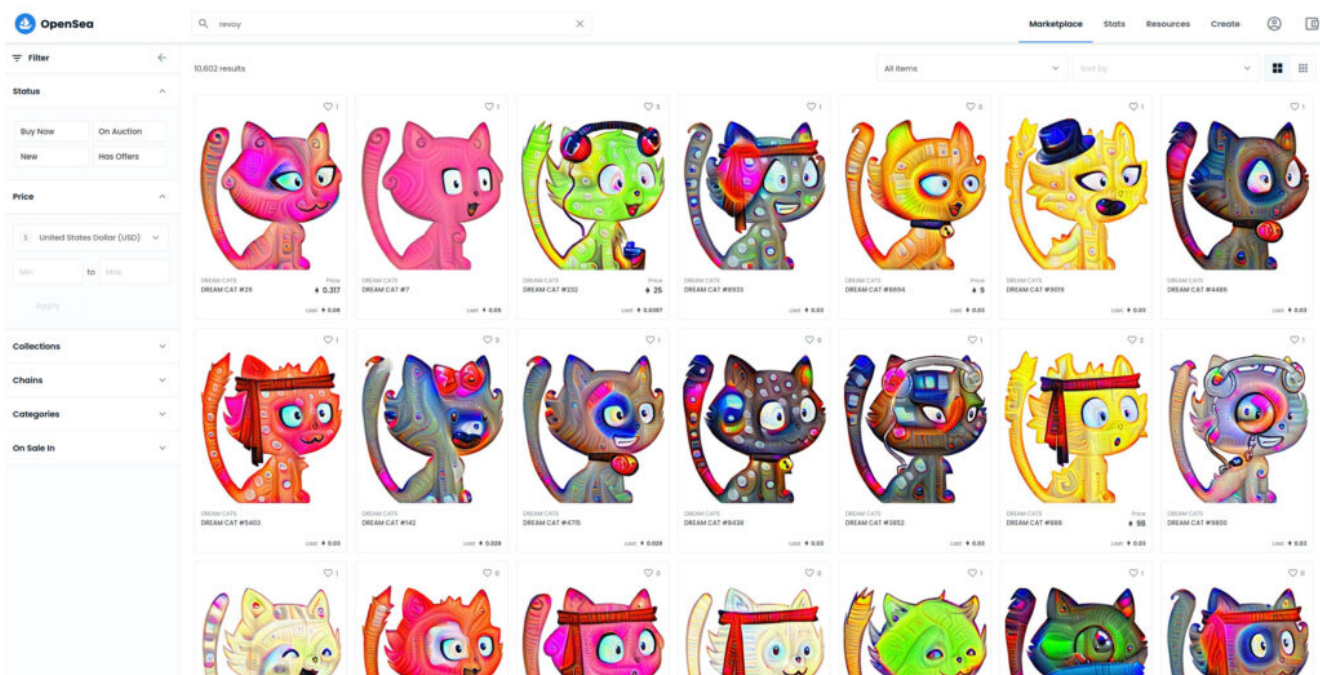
OpenSea

revoy

Marketplace Stats Resources Create

Filter

Status

Buy Now
On Auction
New
Has Offers

Price

United States Dollar (USD)

Min to Max

Apply

Collections

Chains

Categories

On Sale In

10,602 results

All items

Sort by

| DREAM CATS<br>DREAM CAT #29<br>Price 0.317<br>Last 0.08 | DREAM CATS<br>DREAM CAT #7<br>Last 0.05 | DREAM CATS<br>DREAM CAT #232<br>Price 25<br>Last 0.0387 | DREAM CATS<br>DREAM CAT #8933<br>Last 0.03 | DREAM CATS<br>DREAM CAT #8694<br>Price 9<br>Last 0.03 | DREAM CATS<br>DREAM CAT #9019<br>Last 0.03 | DREAM CATS<br>DREAM CAT #4486<br>Last 0.03 |
|---|---|---|---|---|---|---|
| DREAM CATS<br>DREAM CAT #5403<br>Last 0.03 | DREAM CATS<br>DREAM CAT #142<br>Last 0.028 | DREAM CATS<br>DREAM CAT #4715<br>Last 0.028 | DREAM CATS<br>DREAM CAT #9438<br>Last 0.03 | DREAM CATS<br>DREAM CAT #3652<br>Last 0.03 | DREAM CATS<br>DREAM CAT #888<br>Price 98<br>Last 0.03 | DREAM CATS<br>DREAM CAT #9800<br>Last 0.03 |